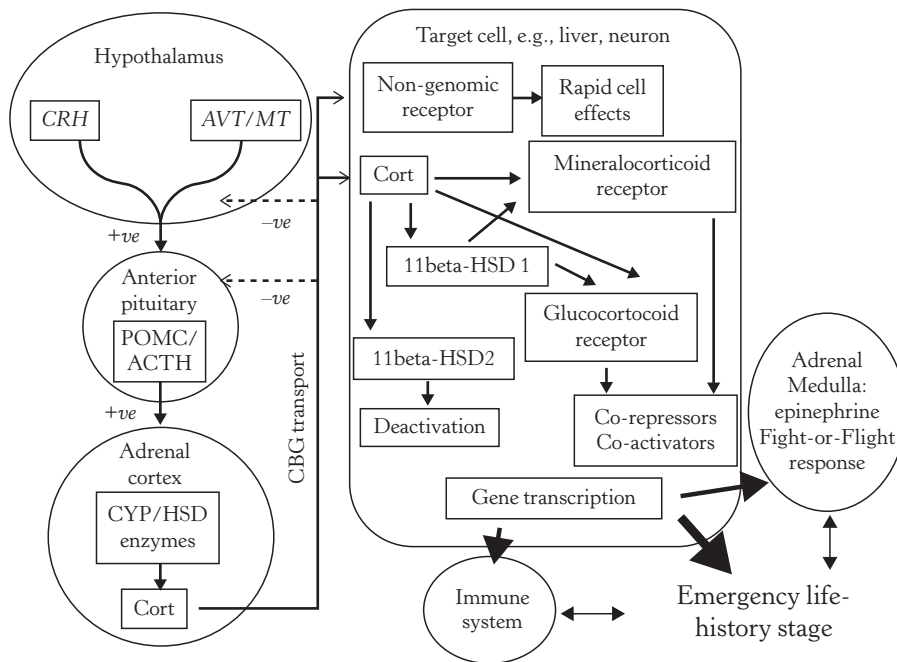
Hypothalamus

*CRH*

*AVT/MT*

+*ve*

Anterior pituitary

POMC/ ACTH

+*ve*

Adrenal cortex

CYP/HSD enzymes

Cort

CBG transport

–*ve*

–*ve*

Target cell, e.g., liver, neuron

Non-genomic receptor

Rapid cell effects

Cort

Mineralocorticoid receptor

11beta-HSD 1

Glucocortocoid receptor

11beta-HSD2

Deactivation

Co-repressors Co-activators

Gene transcription

Adrenal Medulla: epinephrine Fight-or-Flight response

Immune system

Emergency life-history stage